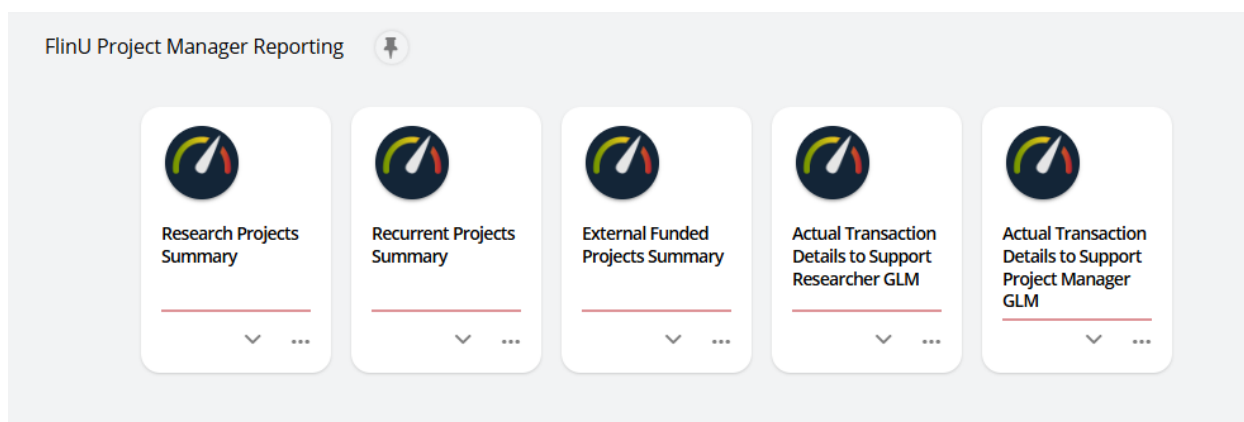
FlinU Project Manager Reporting

Research Projects Summary

Recurrent Projects Summary

External Funded Projects Summary

Actual Transaction Details to Support Researcher GLM

Actual Transaction Details to Support Project Manager GLM